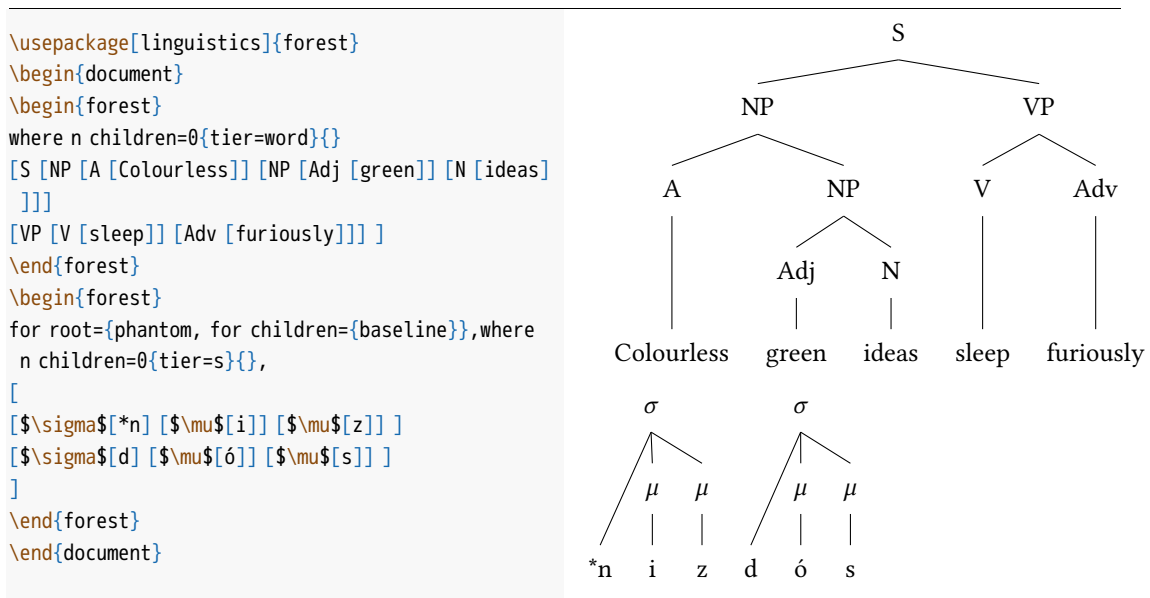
\usepackage[linguistics]{forest}
\begin{document}
\begin{forest}
where n children=0{tier=word}{}
[S [NP [A [Colourless]] [NP [Adj [green]] [N [ideas] ]]]
[VP [V [sleep]] [Adv [furiously]]] ]
\end{forest}
\begin{forest}
for root={phantom, for children={baseline}},where n children=0{tier=s}{},
[
[$\sigma$[*n] [$\mu$[i]] [$\mu$[z]] ]
[$\sigma$[d] [$\mu$[ó]] [$\mu$[s]] ]
]
\end{forest}
\end{document}

S
NP
VP
A
NP
V
Adv
Adj
N
Colourless
green
ideas
sleep
furiously

$\sigma$
$\sigma$
$\mu$ $\mu$
$\mu$ $\mu$
*n i z d ó s